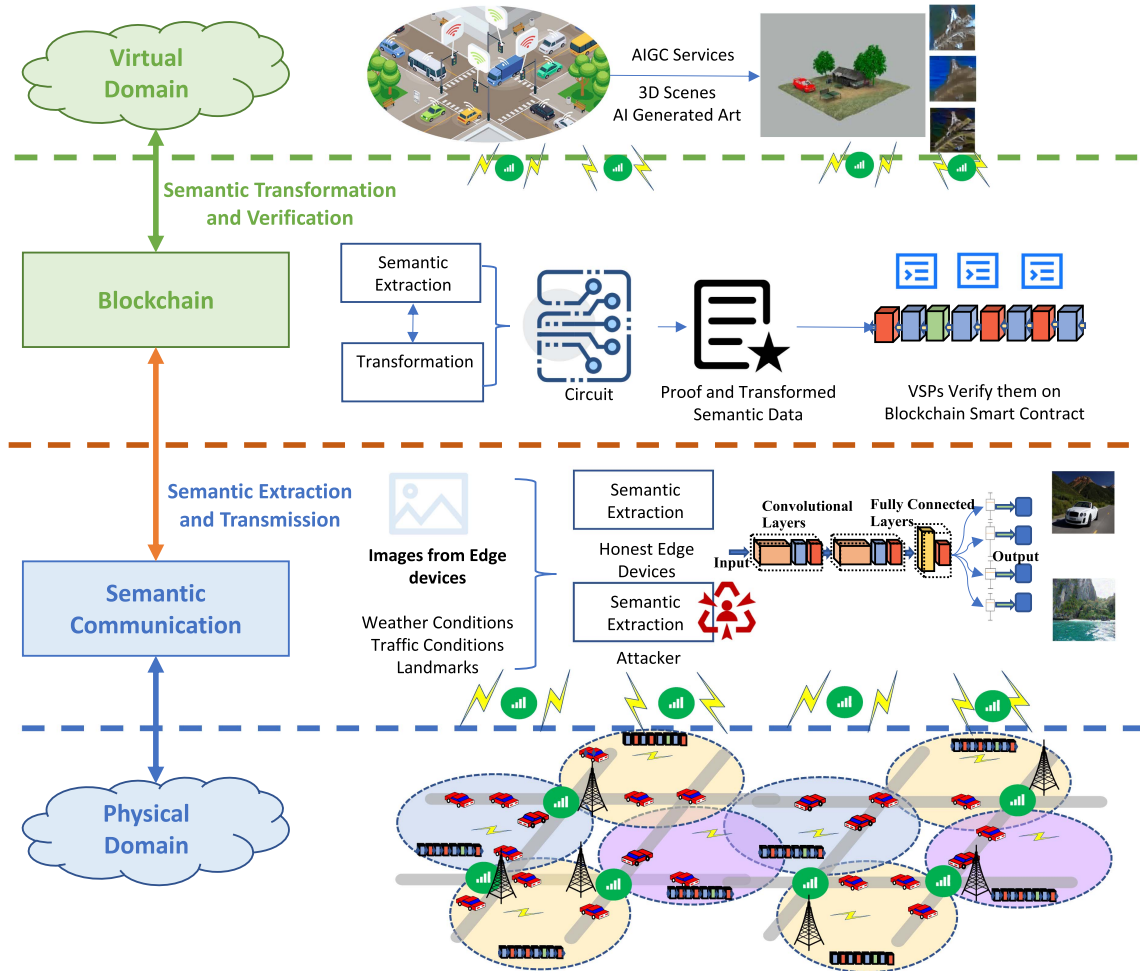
Virtual Domain

AIGC Services

3D Scenes
AI Generated Art

Semantic Transformation and Verification

Blockchain

Semantic Extraction

Transformation

Circuit

Proof and Transformed Semantic Data

VSPs Verify them on Blockchain Smart Contract

Semantic Extraction and Transmission

Images from Edge devices

Weather Conditions
Traffic Conditions
Landmarks

Semantic Extraction

Honest Edge Devices

Semantic Extraction

Attacker

Convolutional Layers

Fully Connected Layers

Input

Output

Semantic Communication

Physical Domain